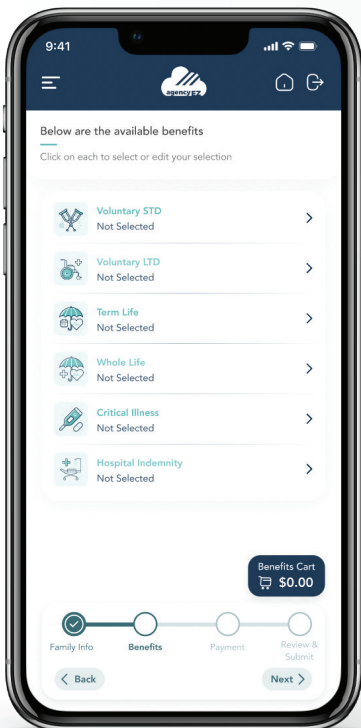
9:41

agencyEZ

Below are the available benefits

Click on each to select or edit your selection

Voluntary STD
Not Selected

Voluntary LTD
Not Selected

Term Life
Not Selected

Whole Life
Not Selected

Critical Illness
Not Selected

Hospital Indemnity
Not Selected

Benefits Cart
$0.00

Family Info
Benefits
Payment
Review & Submit

Back
Next